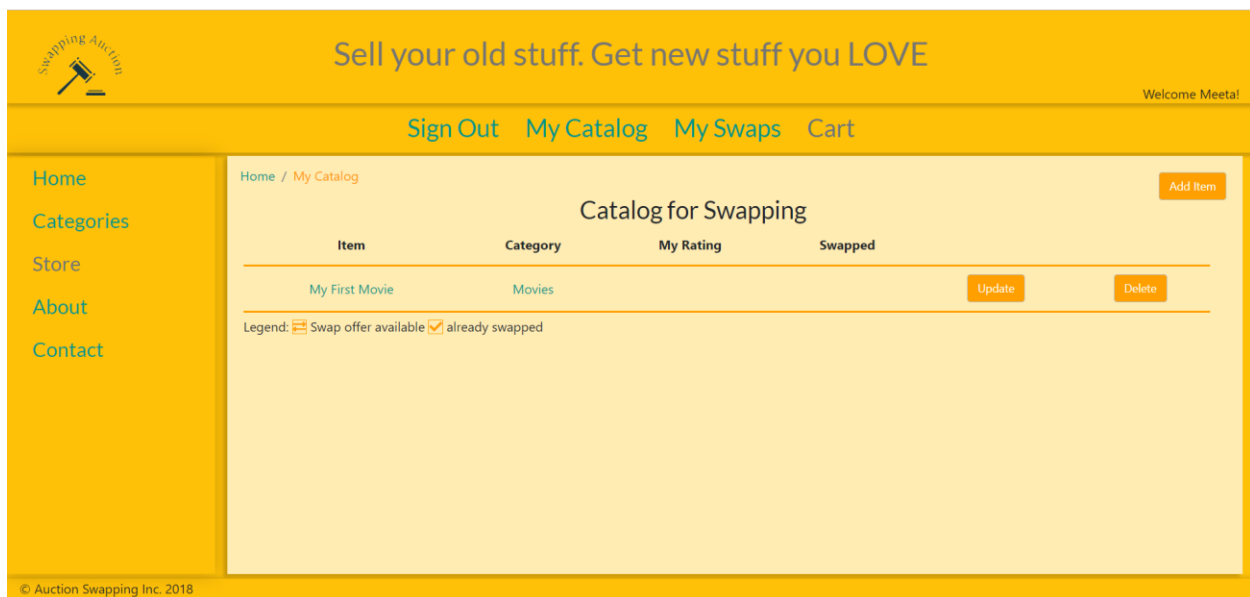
Swapping Auction

Sell your old stuff. Get new stuff you LOVE

Welcome Meeta!

Sign Out My Catalog My Swaps Cart

Home
Categories
Store
About
Contact

Home / My Catalog

Add Item

Catalog for Swapping

| Item | Category | My Rating | Swapped | | |
|---|---|---|---|---|---|
| My First Movie | Movies | | | Update | Delete |

Legend: Swap offer available already swapped

© Auction Swapping Inc. 2018